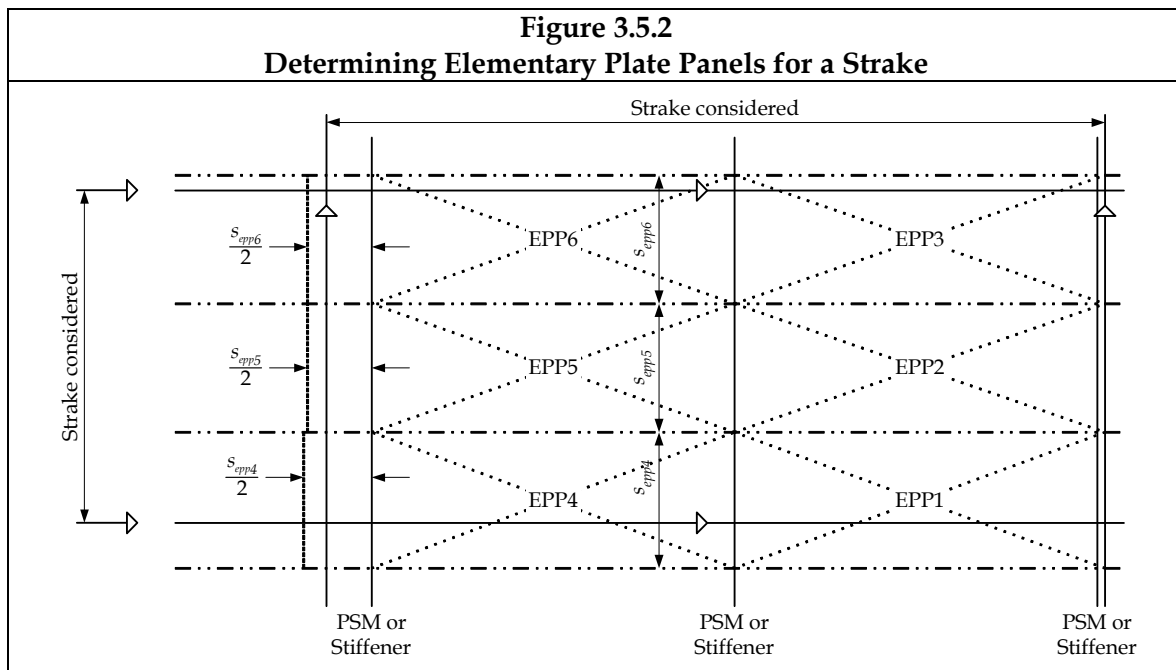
**Figure 3.5.2**
**Determining Elementary Plate Panels for a Strake**

Strake considered

Strake considered

$\frac{s_{epp6}}{2}$

$\frac{s_{epp5}}{2}$

$\frac{s_{epp4}}{2}$

EPP6

$s_{epp6}$

EPP3

EPP5

$s_{epp5}$

EPP2

EPP4

$s_{epp4}$

EPP1

PSM or Stiffener

PSM or Stiffener

PSM or Stiffener